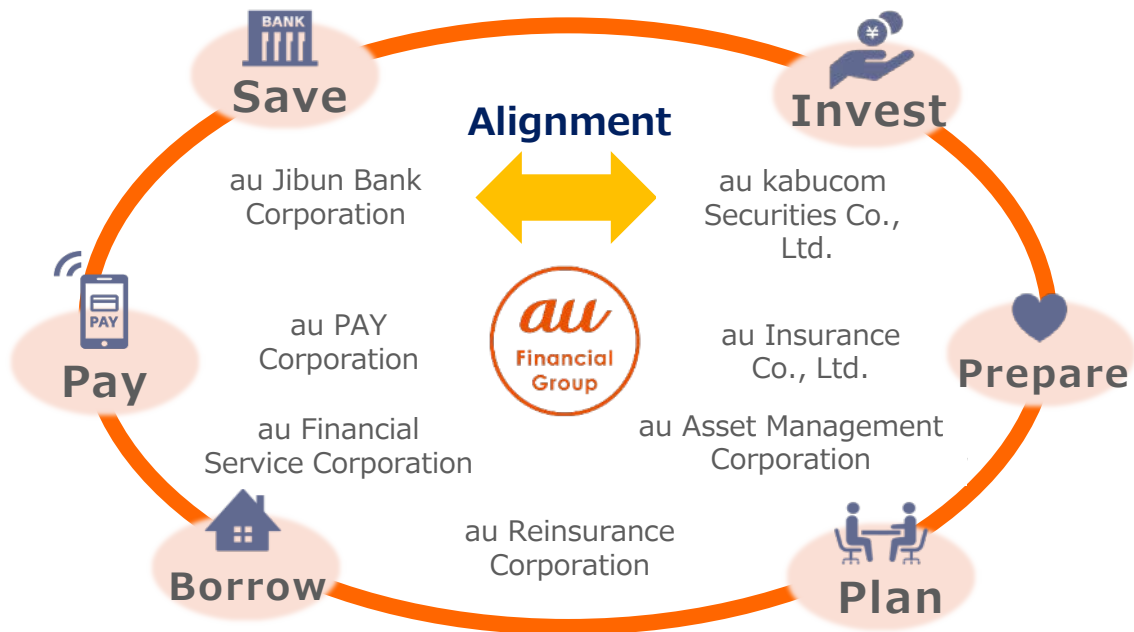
BANK

Save

Alignment

Invest

¥

au Jibun Bank Corporation

au kabucom Securities Co., Ltd.

PAY

Pay

au PAY Corporation

au

Financial Group

au Insurance Co., Ltd.

Prepare

au Financial Service Corporation

au Asset Management Corporation

au Reinsurance Corporation

Borrow

Plan